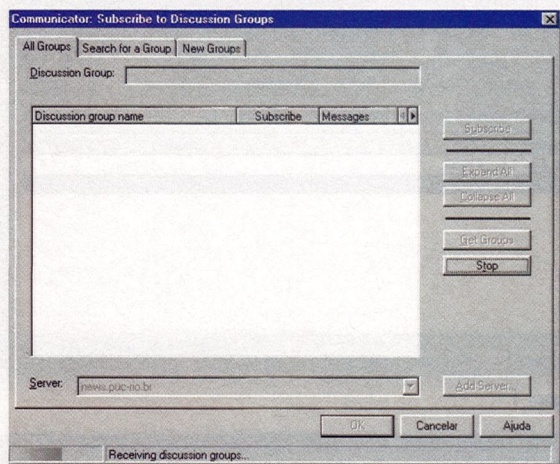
Communicator: Subscribe to Discussion Groups

All Groups | Search for a Group | New Groups

Discussion Group:

| Discussion group name | Subscribe | Messages |
|---|---|---|

Subscribe

Expand All

Collapse All

Get Groups

Stop

Server: news.puc-rio.br

Add Server...

OK

Cancelar

Ajuda

Receiving discussion groups...